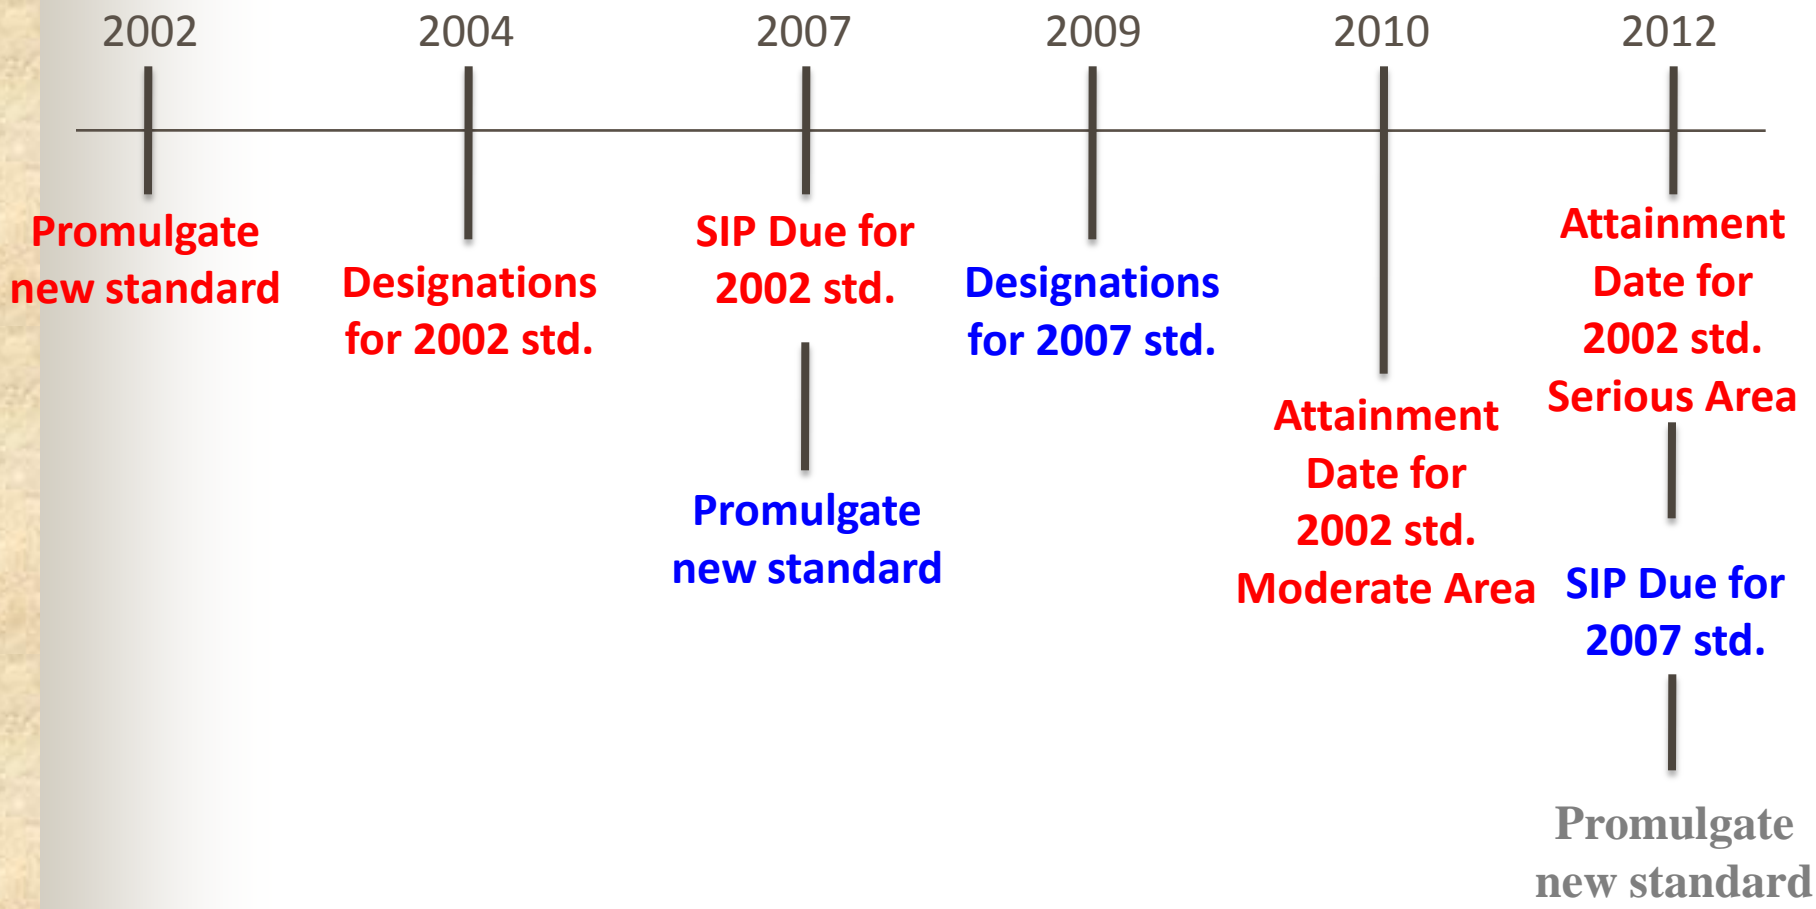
2002 2004 2007 2009 2010 2012

Promulgate new standard

Designations for 2002 std.

SIP Due for 2002 std.

Promulgate new standard

Designations for 2007 std.

Attainment Date for 2002 std. Moderate Area

Attainment Date for 2002 std. Serious Area

SIP Due for 2007 std.

Promulgate new standard